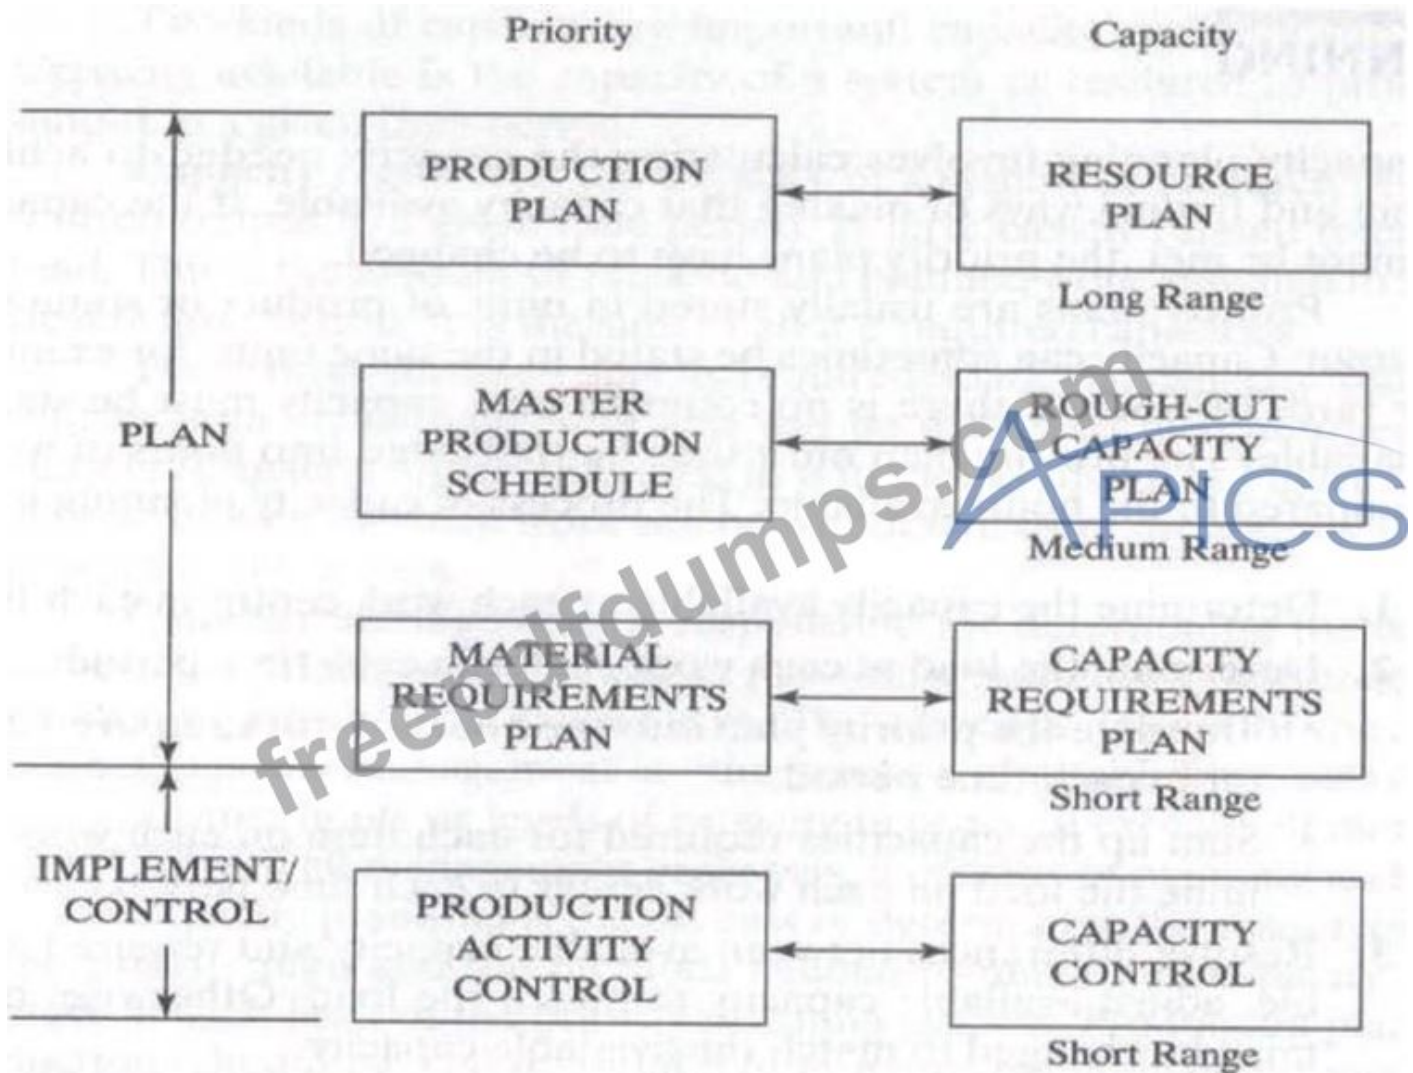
Priority

Capacity

PLAN

PRODUCTION PLAN

RESOURCE PLAN

Long Range

MASTER PRODUCTION SCHEDULE

ROUGH-CUT CAPACITY PLAN

Medium Range

MATERIAL REQUIREMENTS PLAN

CAPACITY REQUIREMENTS PLAN

Short Range

IMPLEMENT/ CONTROL

PRODUCTION ACTIVITY CONTROL

CAPACITY CONTROL

Short Range

freepdfdumps.com

APICS